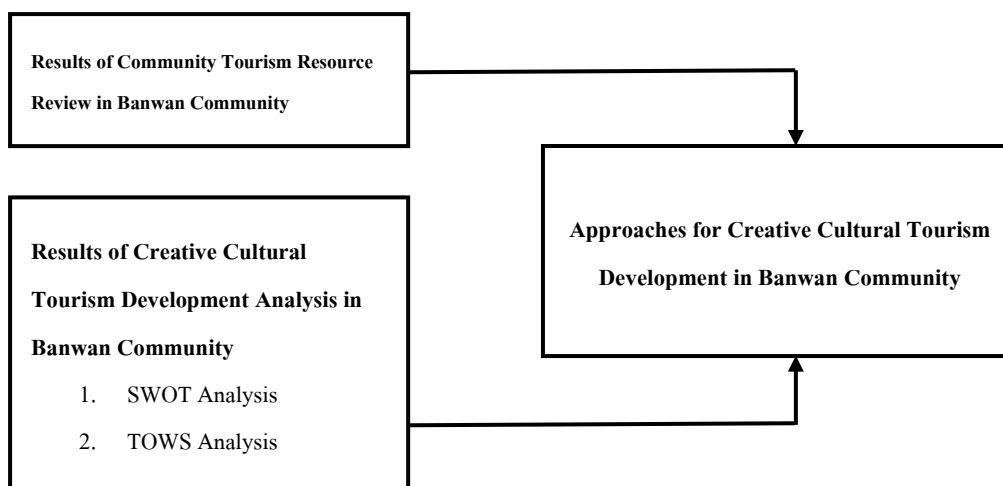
Results of Community Tourism Resource Review in Banwan Community

Results of Creative Cultural Tourism Development Analysis in Banwan Community

1. SWOT Analysis
2. TOWS Analysis

Approaches for Creative Cultural Tourism Development in Banwan Community